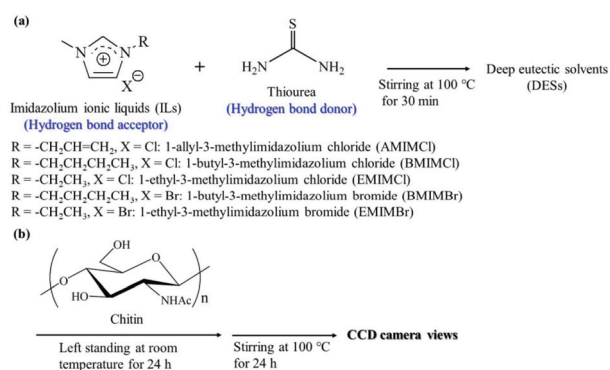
(a)

N R X ⊕ ⊖

+

S

$H_2N$ $NH_2$

Thiourea

(Hydrogen bond donor)

Stirring at 100 °C for 30 min

Deep eutectic solvents (DESs)

Imidazolium ionic liquids (ILs)

(Hydrogen bond acceptor)

R = $-CH_2CH=CH_2$, X = Cl: 1-allyl-3-methylimidazolium chloride (AMIMCl)

R = $-CH_2CH_2CH_2CH_3$, X = Cl: 1-butyl-3-methylimidazolium chloride (BMIMCl)

R = $-CH_2CH_3$, X = Cl: 1-ethyl-3-methylimidazolium chloride (EMIMCl)

R = $-CH_2CH_2CH_2CH_3$, X = Br: 1-butyl-3-methylimidazolium bromide (BMIMBr)

R = $-CH_2CH_3$, X = Br: 1-ethyl-3-methylimidazolium bromide (EMIMBr)

(b)

OH

O

O

HO

NHAc

n

Chitin

Left standing at room temperature for 24 h

Stirring at 100 °C for 24 h

CCD camera views